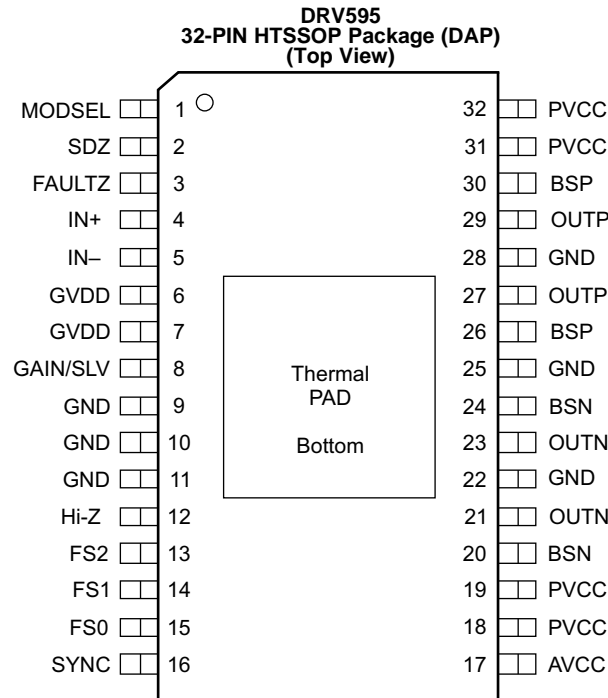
DRV595
32-PIN HTSSOP Package (DAP)
(Top View)

MODSEL 1
SDZ 2
FAULTZ 3
IN+ 4
IN– 5
GVDD 6
GVDD 7
GAIN/SLV 8
GND 9
GND 10
GND 11
Hi-Z 12
FS2 13
FS1 14
FS0 15
SYNC 16

32 PVCC
31 PVCC
30 BSP
29 OUTP
28 GND
27 OUTP
26 BSP
25 GND
24 BSN
23 OUTN
22 GND
21 OUTN
20 BSN
19 PVCC
18 PVCC
17 AVCC

Thermal
PAD

Bottom